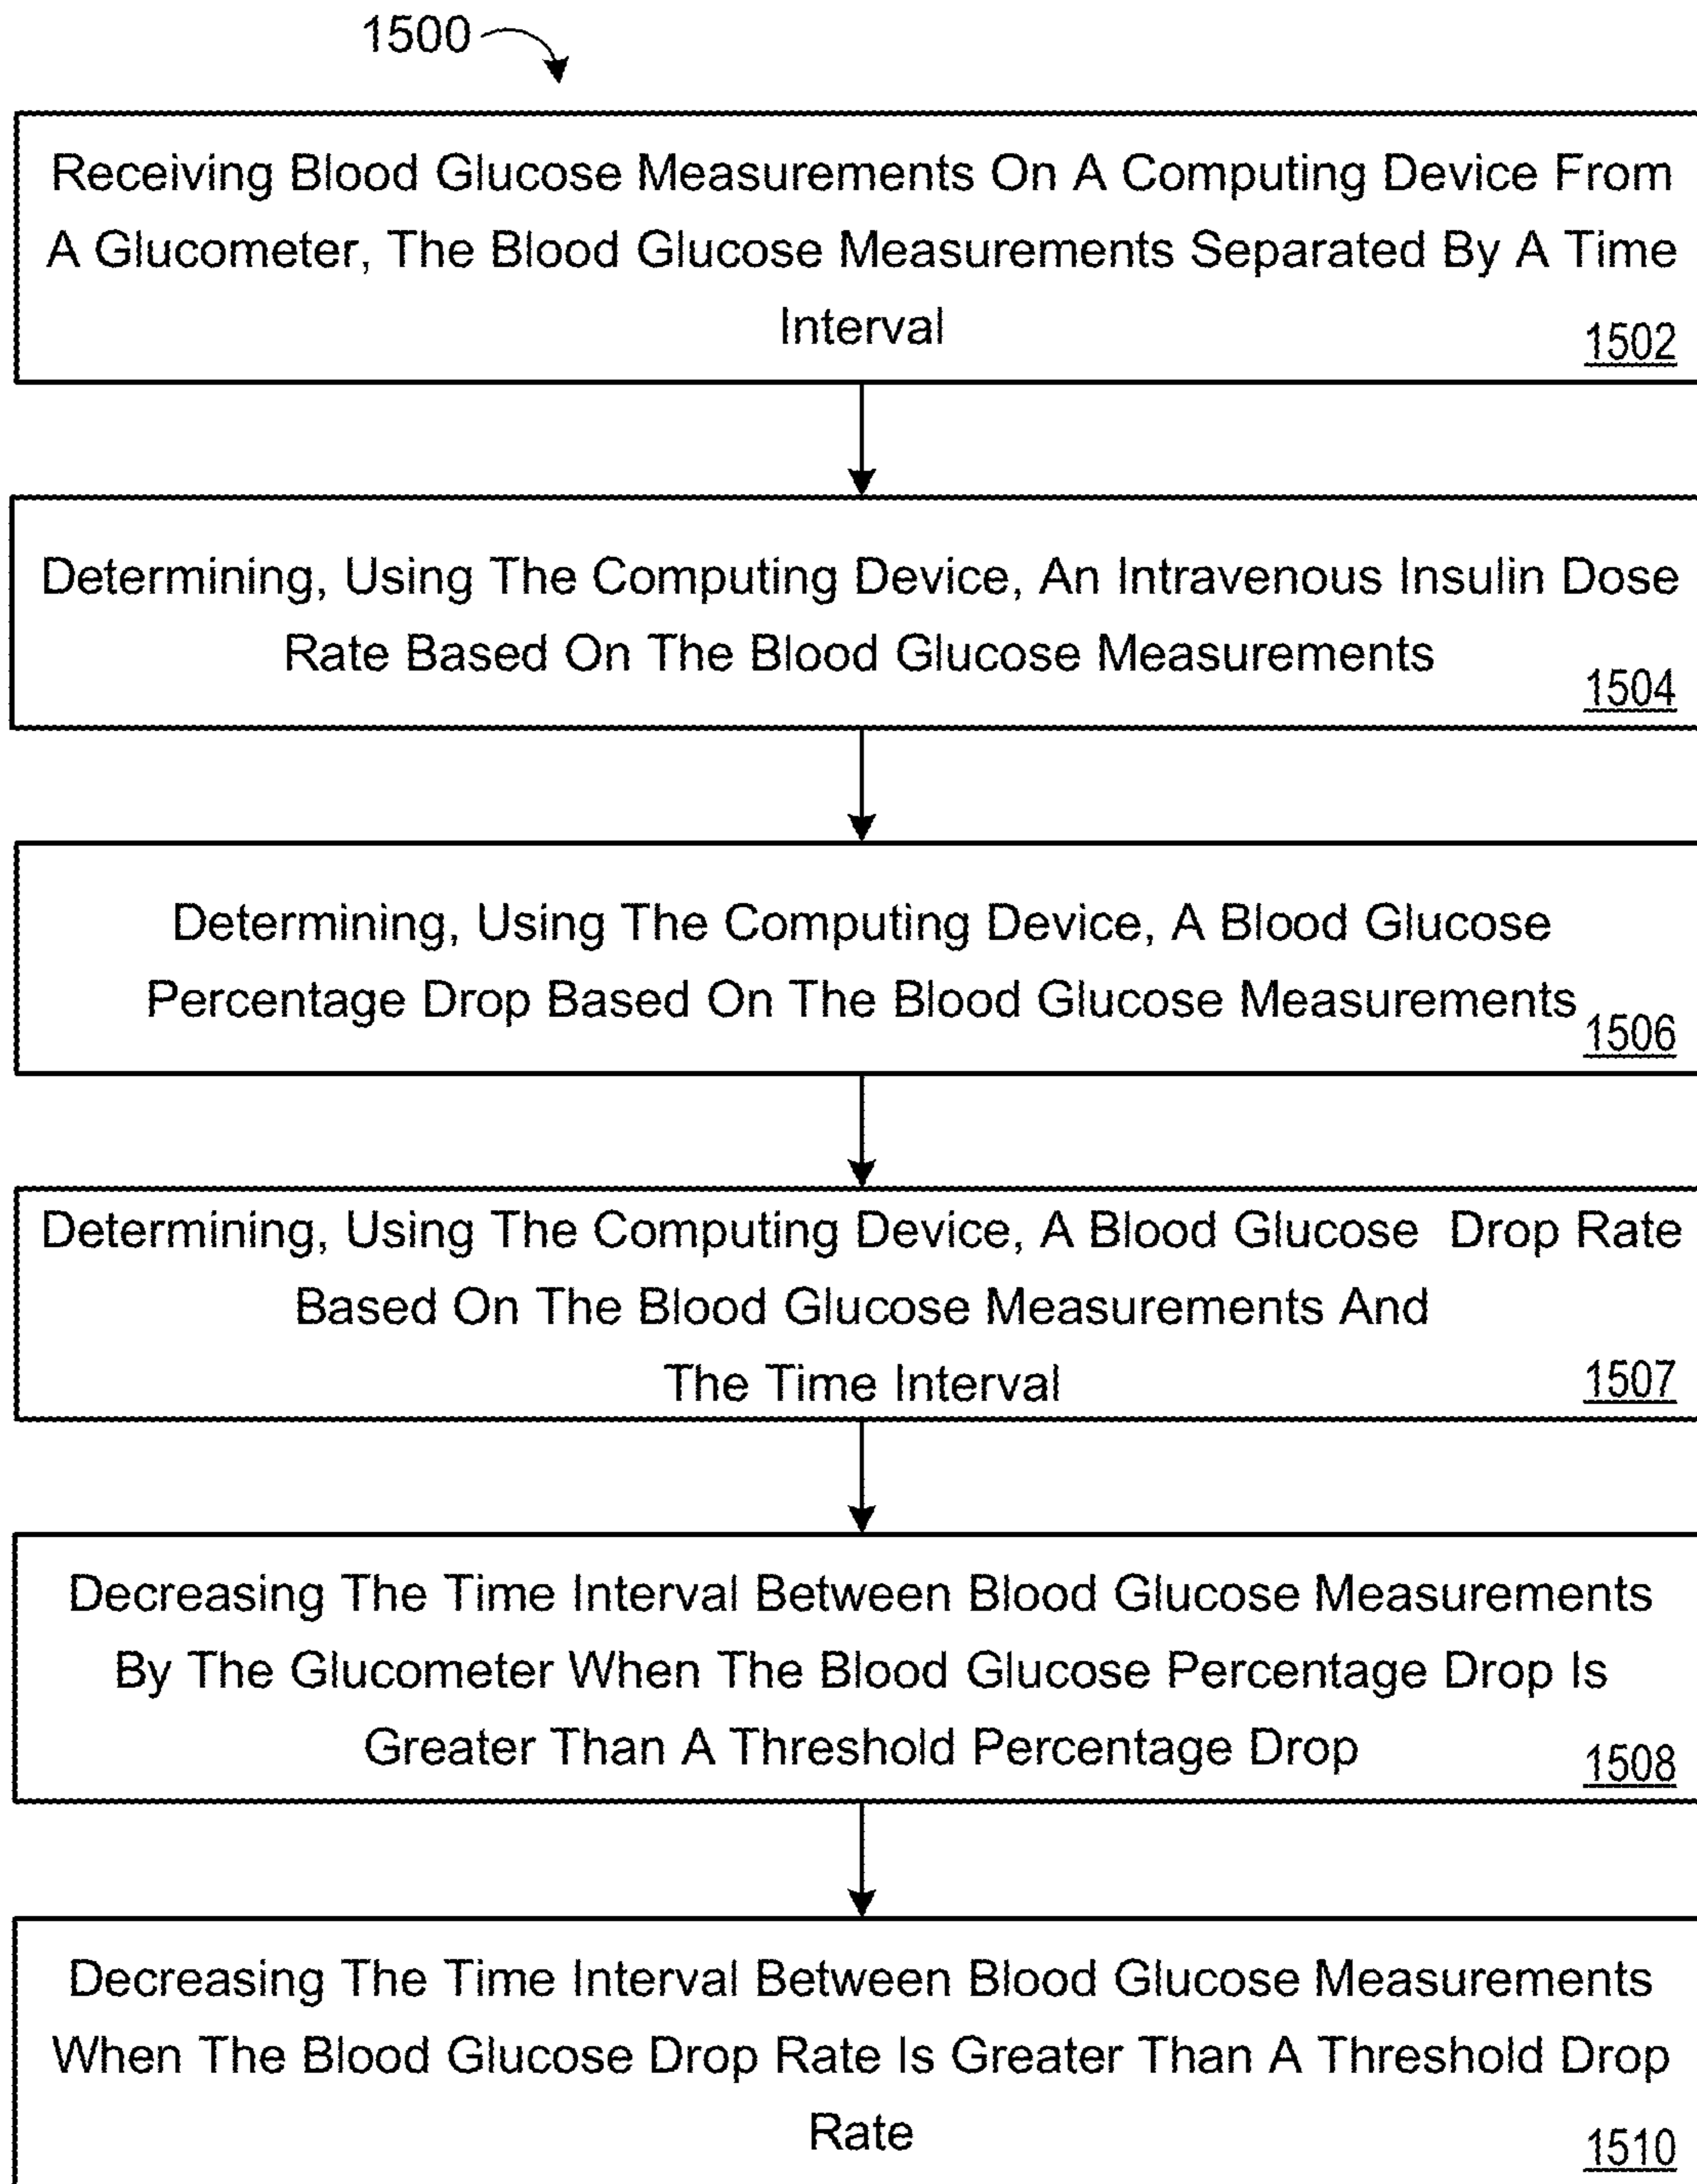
1500

Receiving Blood Glucose Measurements On A Computing Device From A Glucometer, The Blood Glucose Measurements Separated By A Time Interval
1502

Determining, Using The Computing Device, An Intravenous Insulin Dose Rate Based On The Blood Glucose Measurements
1504

Determining, Using The Computing Device, A Blood Glucose Percentage Drop Based On The Blood Glucose Measurements
1506

Determining, Using The Computing Device, A Blood Glucose Drop Rate Based On The Blood Glucose Measurements And The Time Interval
1507

Decreasing The Time Interval Between Blood Glucose Measurements By The Glucometer When The Blood Glucose Percentage Drop Is Greater Than A Threshold Percentage Drop
1508

Decreasing The Time Interval Between Blood Glucose Measurements When The Blood Glucose Drop Rate Is Greater Than A Threshold Drop Rate
1510